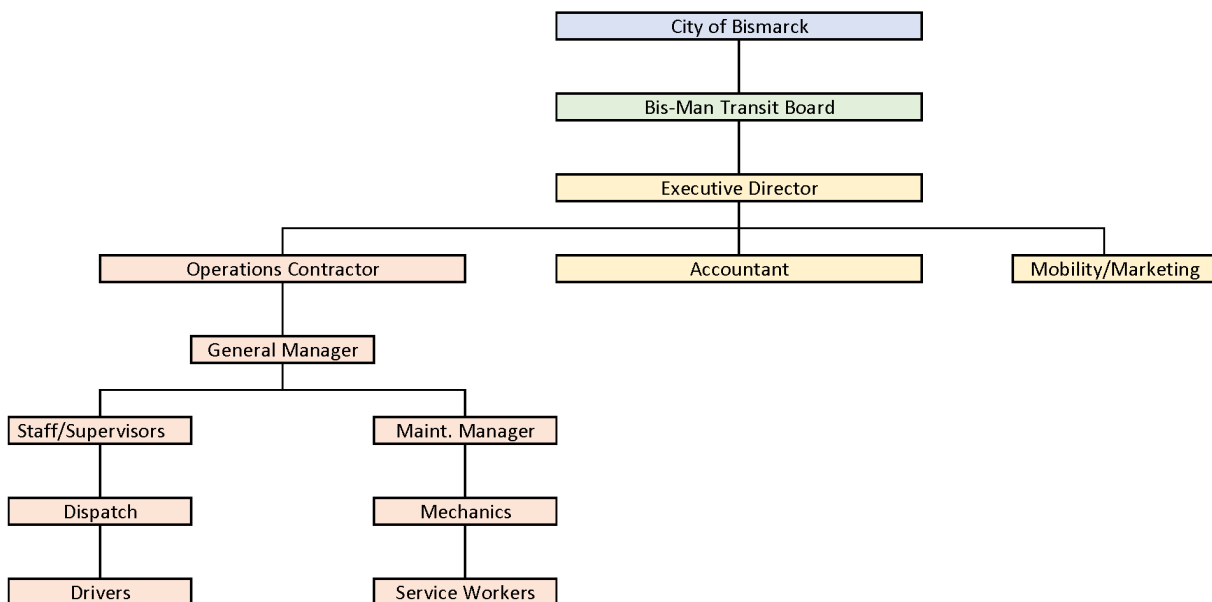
City of Bismarck

Bis-Man Transit Board

Executive Director

Operations Contractor

Accountant

Mobility/Marketing

General Manager

Staff/Supervisors

Maint. Manager

Dispatch

Mechanics

Drivers

Service Workers